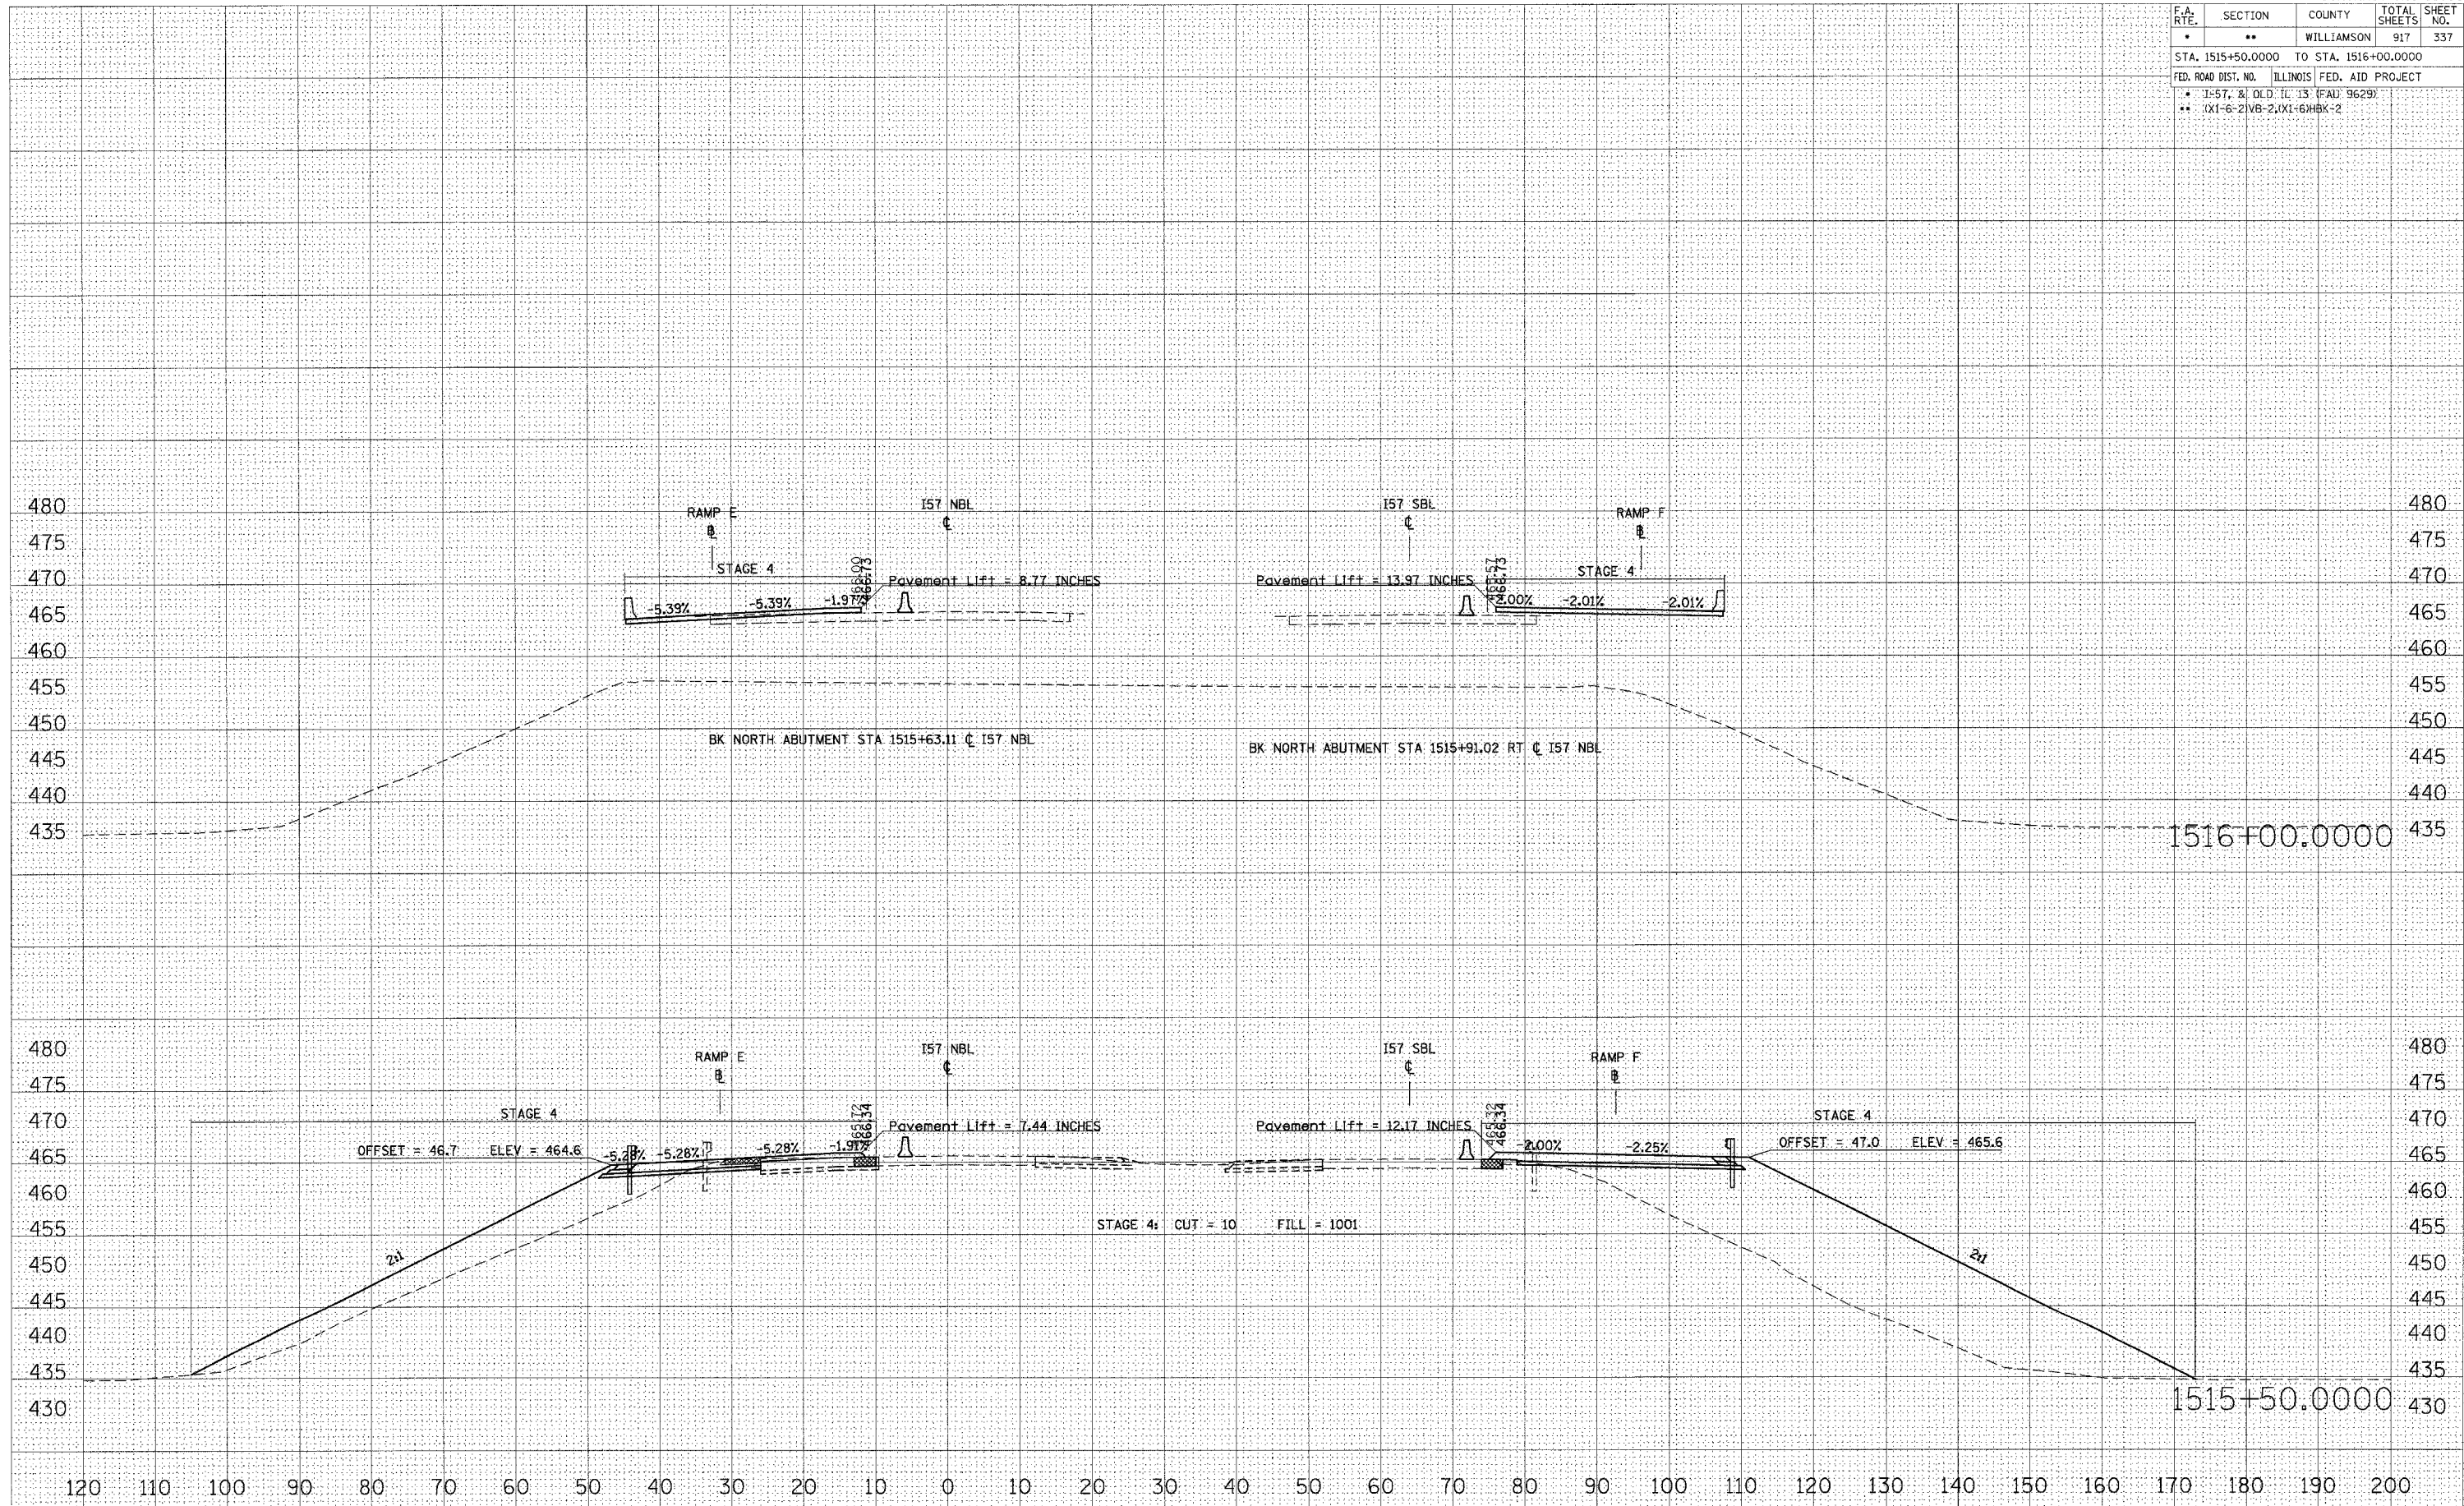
| F.A. RTE. | SECTION | COUNTY | TOTAL SHEETS | SHEET NO. |
|---|---|---|---|---|
| * | ** | WILLIAMSON | 917 | 337 |

STA. 1515+50.0000 TO STA. 1516+00.0000

FED. ROAD DIST. NO. | ILLINOIS | FED. AID PROJECT

* I-57, & OLD IL 13 (FAU 9629)
** (X1-6-2)VB-2,(X1-6)HBX-2

480
475
470
465
460
455
450
445
440
435

RAMP E
I57 NBL
I57 SBL
RAMP F
STAGE 4
STAGE 4
Pavement Lift = 8.77 INCHES
Pavement Lift = 13.97 INCHES
466.00
466.73
465.57
466.73
-5.39%
-5.39%
-1.97%
2.00%
-2.01%
-2.01%

BK NORTH ABUTMENT STA 1515+63.11 ℄ I57 NBL
BK NORTH ABUTMENT STA 1515+91.02 RT ℄ I57 NBL

1516+00.0000

480
475
470
465
460
455
450
445
440
435
430

RAMP E
I57 NBL
I57 SBL
RAMP F
STAGE 4
STAGE 4
Pavement Lift = 7.44 INCHES
Pavement Lift = 12.17 INCHES
465.72
466.34
465.32
466.34
OFFSET = 46.7 ELEV = 464.6
OFFSET = 47.0 ELEV = 465.6
-5.28%
-5.28%
-5.28%
-1.91%
2.00%
-2.25%
STAGE 4: CUT = 10 FILL = 1001
2:1
2:1

1515+50.0000

120 110 100 90 80 70 60 50 40 30 20 10 0 10 20 30 40 50 60 70 80 90 100 110 120 130 140 150 160 170 180 190 200